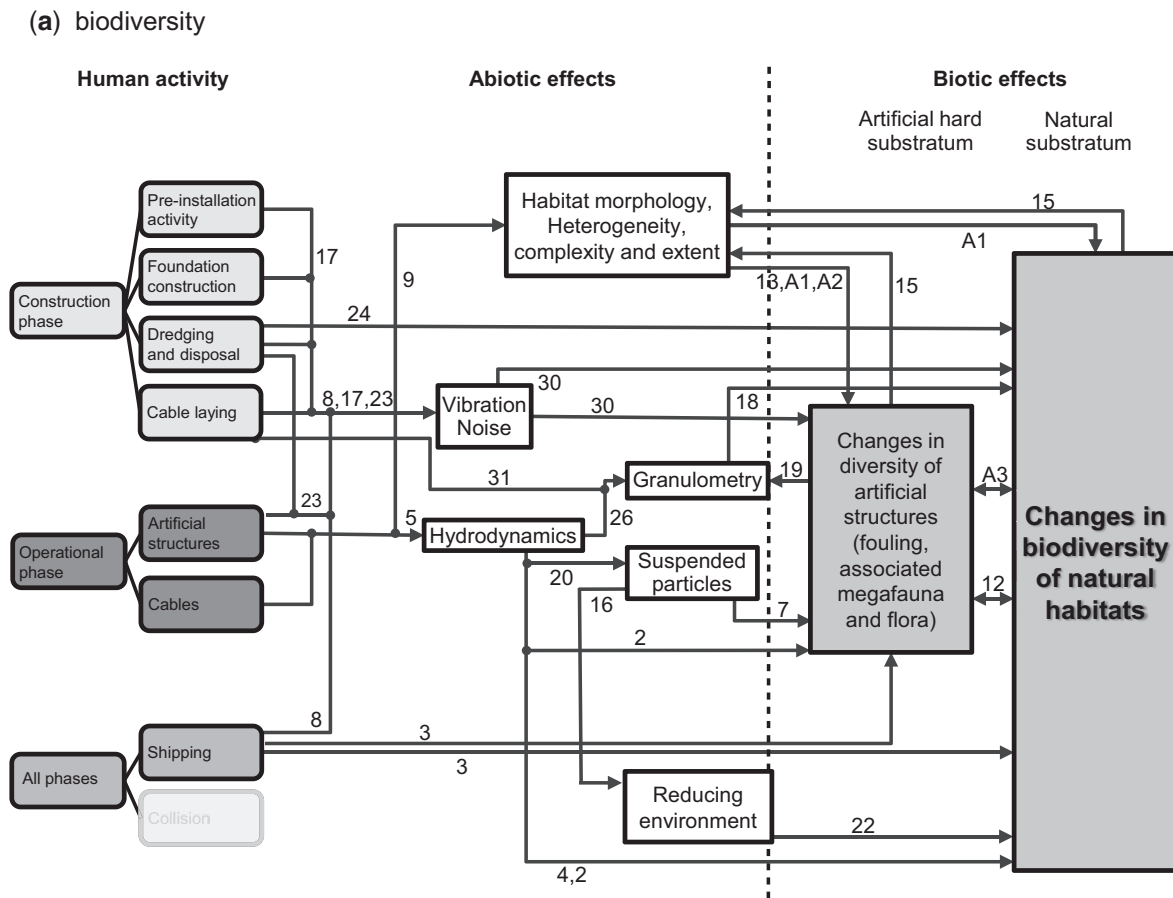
(**a**) biodiversity

**Human activity**

**Abiotic effects**

**Biotic effects**

Artificial hard substratum

Natural substratum

Construction phase

Pre-installation activity

Foundation construction

Dredging and disposal

Cable laying

Operational phase

Artificial structures

Cables

All phases

Shipping

Collision

17

9

24

8,17,23

23

5

8

Habitat morphology, Heterogeneity, complexity and extent

15

A1

13,A1,A2

15

Vibration Noise

30

30

18

Granulometry

31

19

26

Hydrodynamics

Suspended particles

20

16

7

2

3

3

Reducing environment

22

4,2

Changes in diversity of artificial structures (fouling, associated megafauna and flora)

A3

12

**Changes in biodiversity of natural habitats**